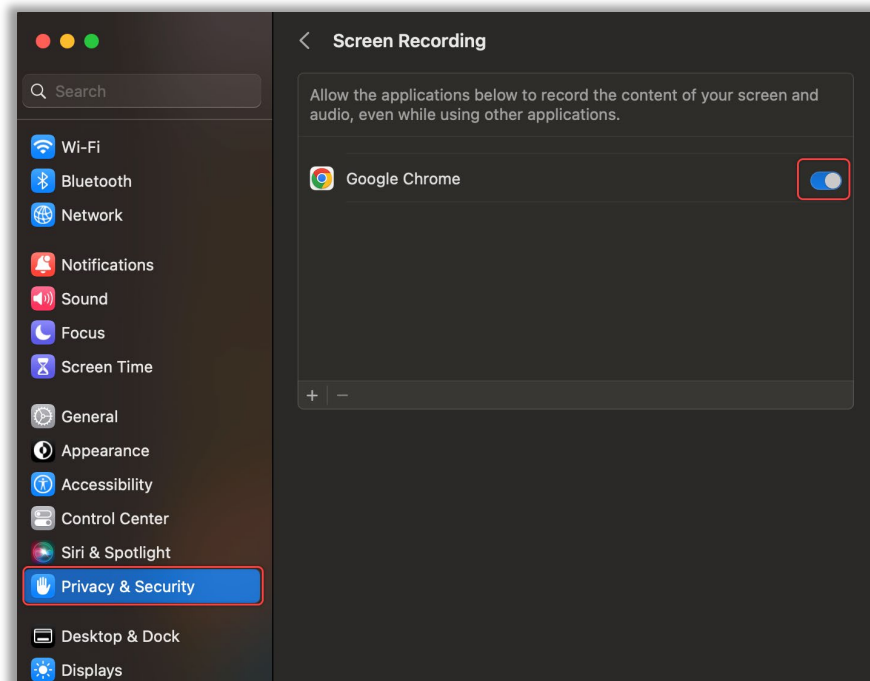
Search

Wi-Fi
Bluetooth
Network

Notifications
Sound
Focus
Screen Time

General
Appearance
Accessibility
Control Center
Siri & Spotlight
Privacy & Security

Desktop & Dock
Displays

Screen Recording

Allow the applications below to record the content of your screen and audio, even while using other applications.

Google Chrome

+ −